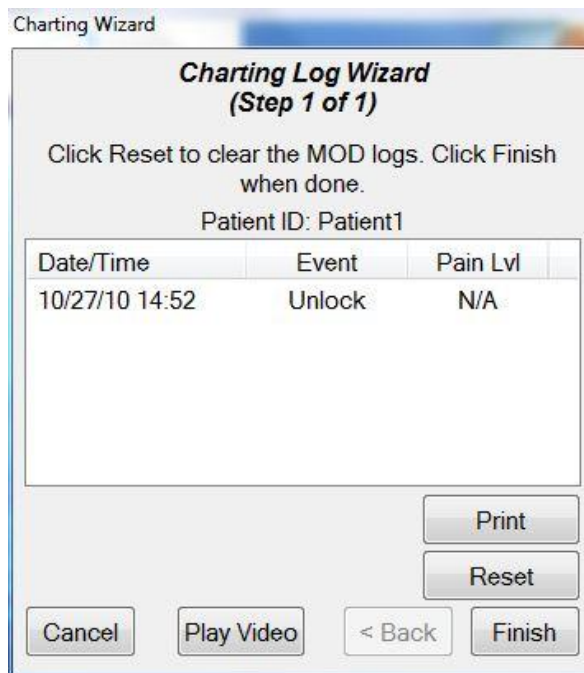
Charting Wizard

Charting Log Wizard
(Step 1 of 1)

Click Reset to clear the MOD logs. Click Finish when done.

Patient ID: Patient1

| Date/Time | Event | Pain Lvl |
|---|---|---|
| 10/27/10 14:52 | Unlock | N/A |

Print

Reset

Cancel Play Video < Back Finish